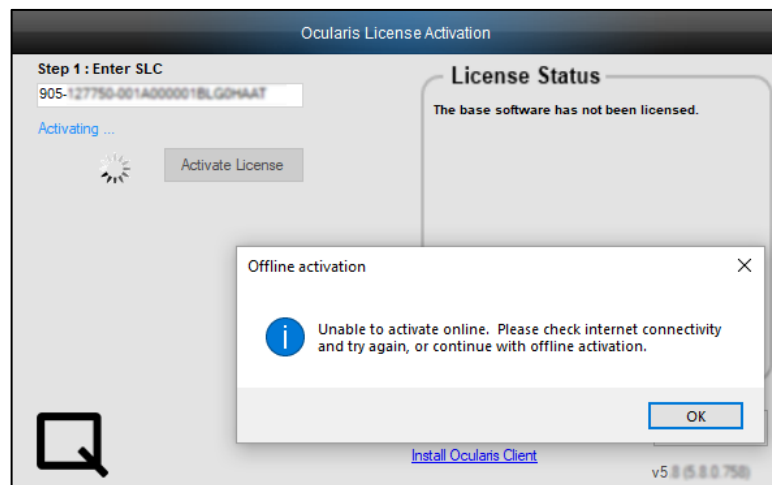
Ocularis License Activation

Step 1 : Enter SLC

905-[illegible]

Activating ...

Activate License

License Status

The base software has not been licensed.

Offline activation

Unable to activate online. Please check internet connectivity and try again, or continue with offline activation.

OK

Install Ocularis Client

v5.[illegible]